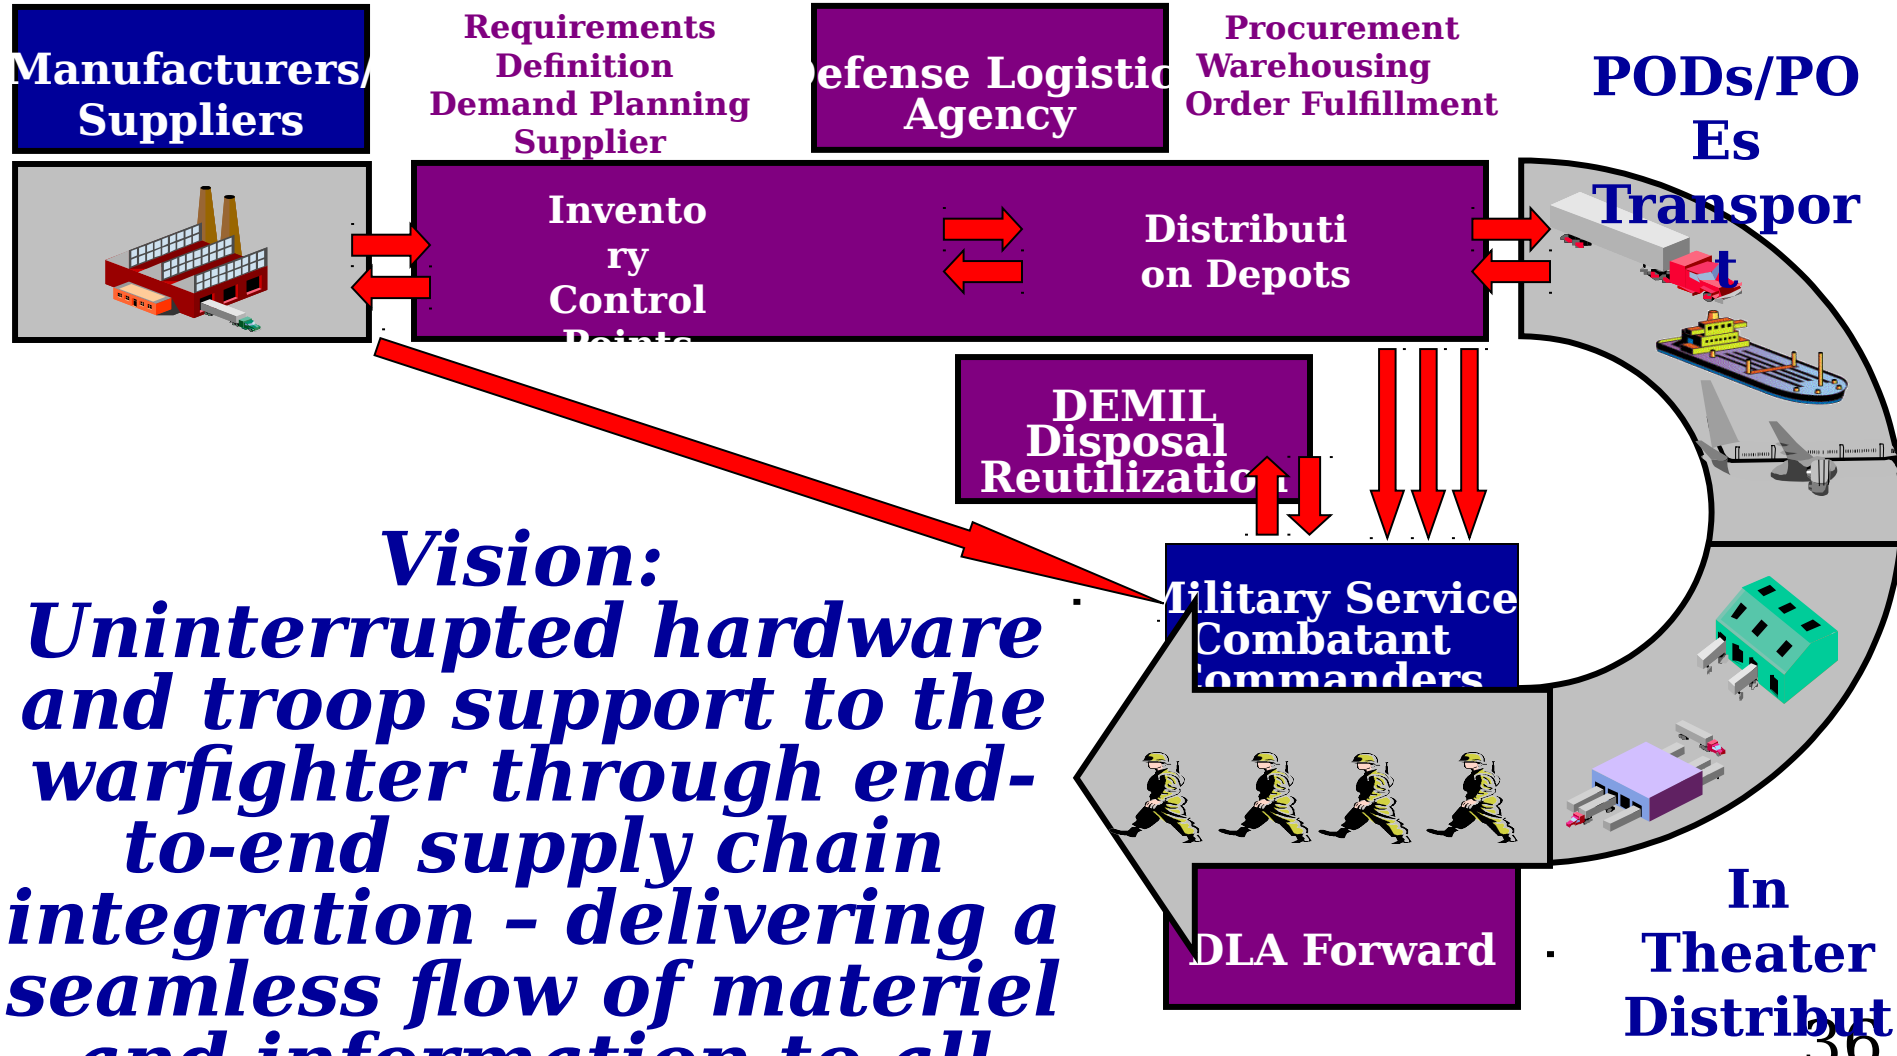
Manufacturers/ Suppliers

Requirements Definition Demand Planning Supplier

Defense Logistic Agency

Procurement Warehousing Order Fulfillment

PODs/POEs Transport

Inventory Control Points

Distribution Depots

DEMIL Disposal Reutilization

Military Service Combatant Commanders

DLA Forward

In Theater Distribut

Vision: Uninterrupted hardware and troop support to the warfighter through end-to-end supply chain integration – delivering a seamless flow of materiel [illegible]

36